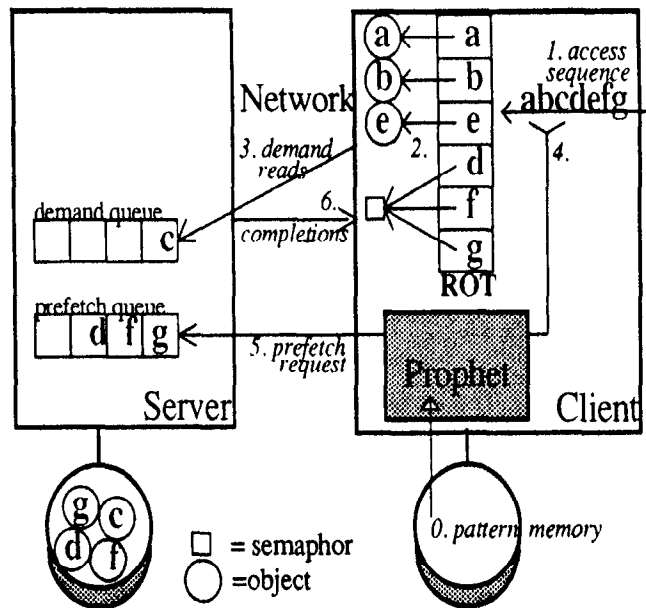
a
a
b
b
e
e
d
f
g
ROT
1. access sequence
abcdefg
Network
2.
4.
3. demand reads
6. completions
demand queue
c
prefetch queue
d
f
g
5. prefetch request
Prophet
Server
Client
g
c
d
f
□ = semaphor
◯ =object
0. pattern memory